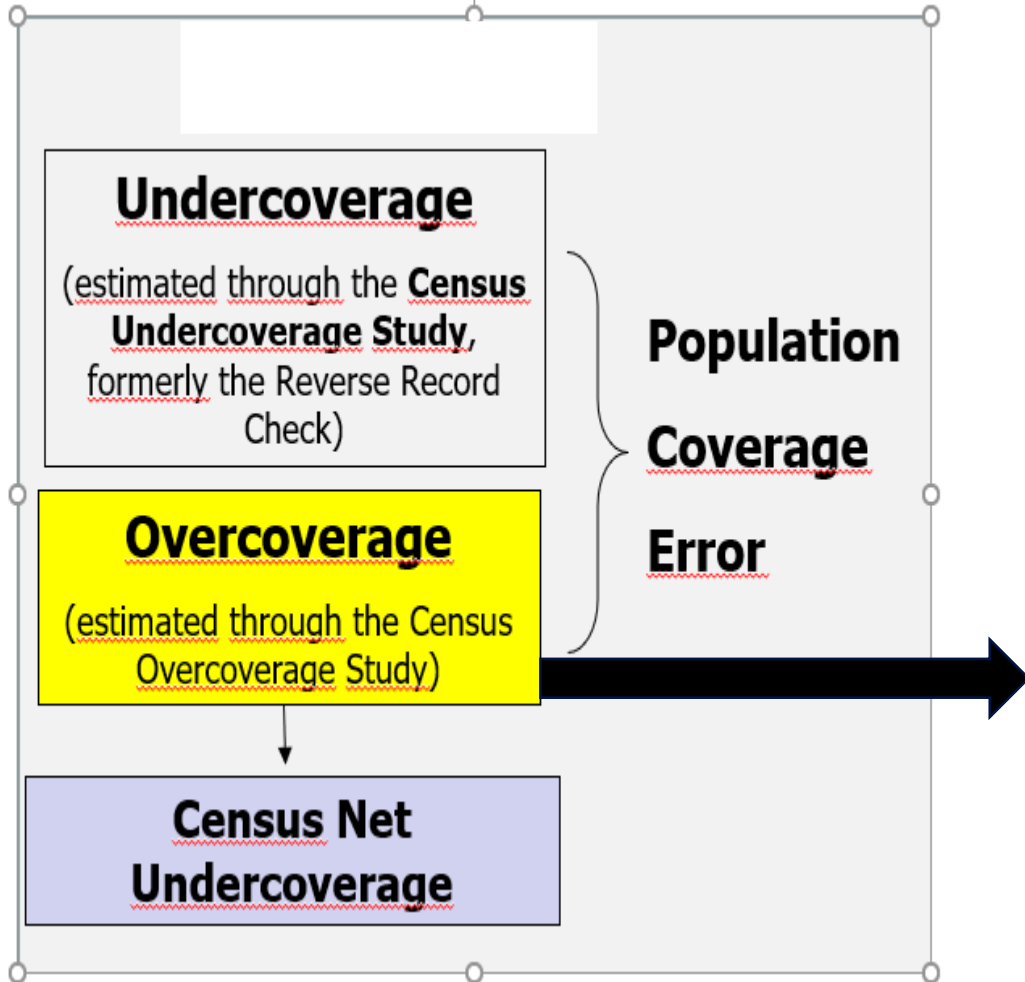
Undercoverage

(estimated through the Census Undercoverage Study, formerly the Reverse Record Check)

Overcoverage

(estimated through the Census Overcoverage Study)

Population Coverage Error

Census Net Undercoverage